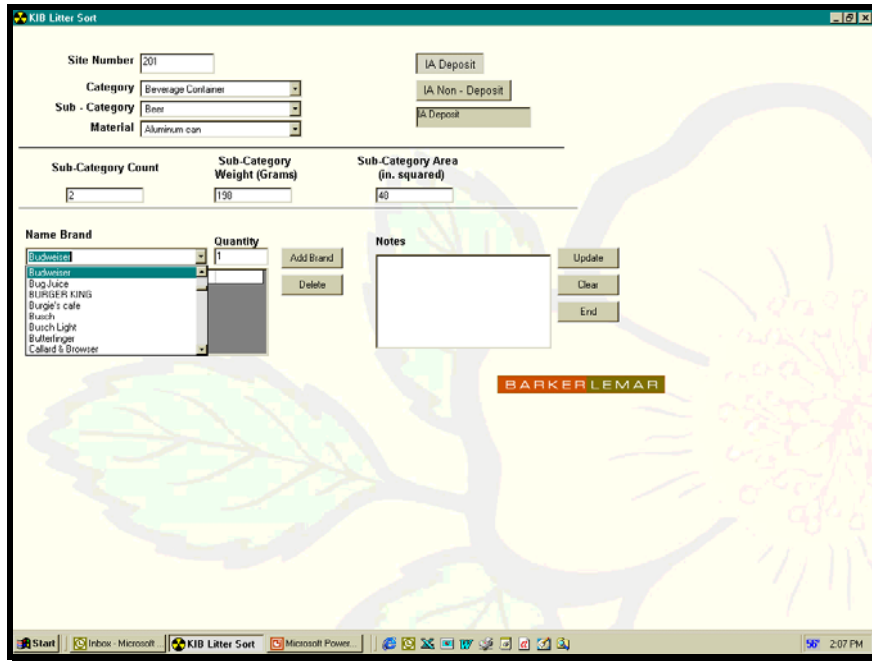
KIB Litter Sort

Site Number 201

Category Beverage Container

Sub - Category Beer

Material Aluminum can

IA Deposit

IA Non - Deposit

IA Deposit

Sub-Category Count
2

Sub-Category Weight (Grams)
198

Sub-Category Area (in. squared)
48

Name Brand
Budweiser

Budweiser
Bug Juice
BURGER KING
Burgie's cafe
Busch
Busch Light
Butterfinger
Callard & Browser

Quantity
1

Add Brand

Delete

Notes

Update

Clear

End

BARKERLEMAR

Start | Inbox - Microsoft | KIB Litter Sort | Microsoft Power... | 2:07 PM